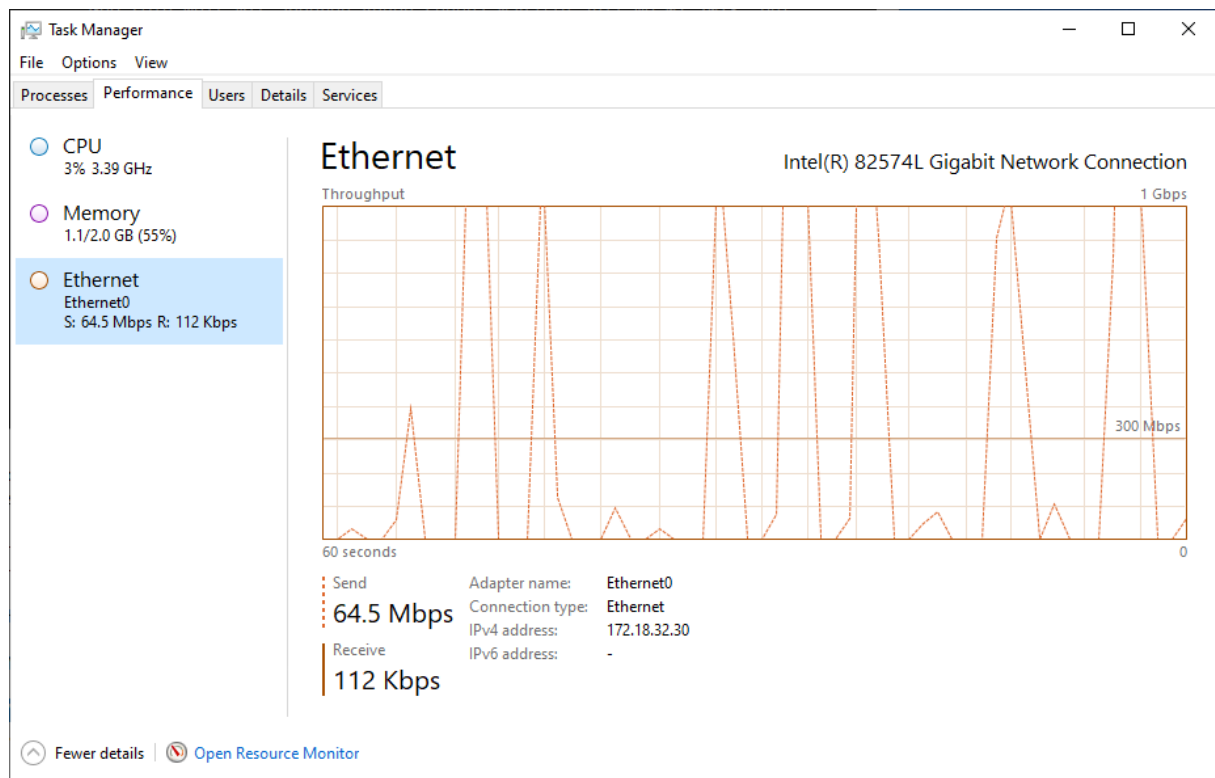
Task Manager

File Options View

Processes Performance Users Details Services

CPU
3% 3.39 GHz

Memory
1.1/2.0 GB (55%)

Ethernet
Ethernet0
S: 64.5 Mbps R: 112 Kbps

Ethernet

Intel(R) 82574L Gigabit Network Connection

Throughput

1 Gbps

300 Mbps

60 seconds

0

Send
64.5 Mbps

Receive
112 Kbps

| | |
|---|---|
| Adapter name: | Ethernet0 |
| Connection type: | Ethernet |
| IPv4 address: | 172.18.32.30 |
| IPv6 address: | - |

Fewer details | Open Resource Monitor